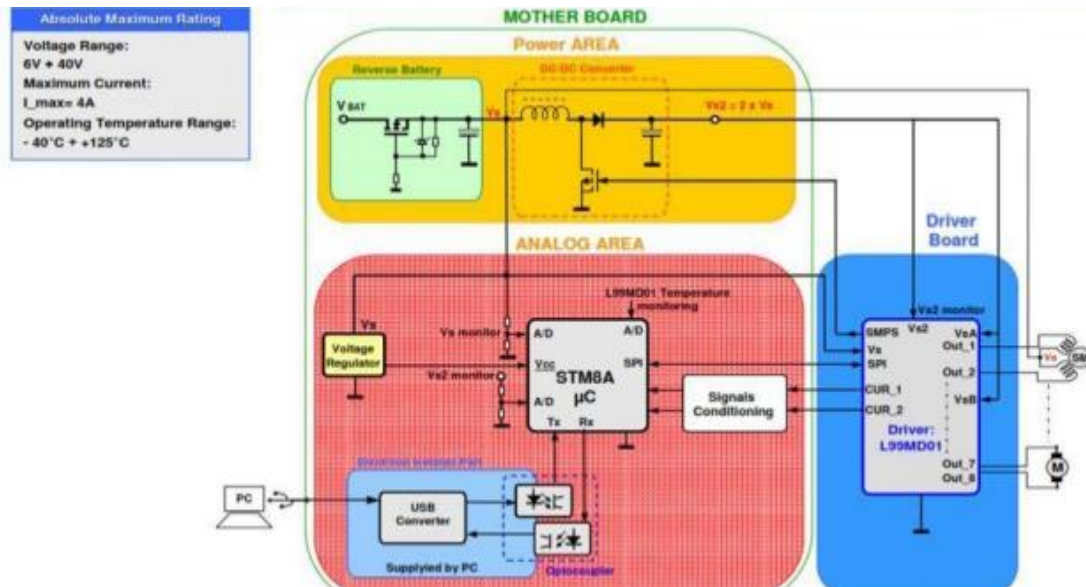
Absolute Maximum Rating

Voltage Range:
6V + 40V
Maximum Current:
I_max= 4A
Operating Temperature Range:
- 40°C + +125°C

MOTHER BOARD

Power AREA

Reverse Battery

DC-DC Converter

V BAT

Vs

Vs2 = 2 x Vs

ANALOG AREA

Driver Board

L99MD01 Temperature monitoring

Vs

Voltage Regulator

Vs monitor

A/D

A/D

Vcc

STM8A

μC

SPI

Vs2 monitor

A/D

Tx

Rx

Signals Conditioning

Vs2 monitor

SMPS

Vs2

VsA

Vs

Out_1

SPI

Vs

SM

Out_2

CUR_1

CUR_2

VsB

Driver:
L99MD01

Out_7

Out_8

M

PC

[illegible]

USB Converter

Supplyied by PC

Optocoupler